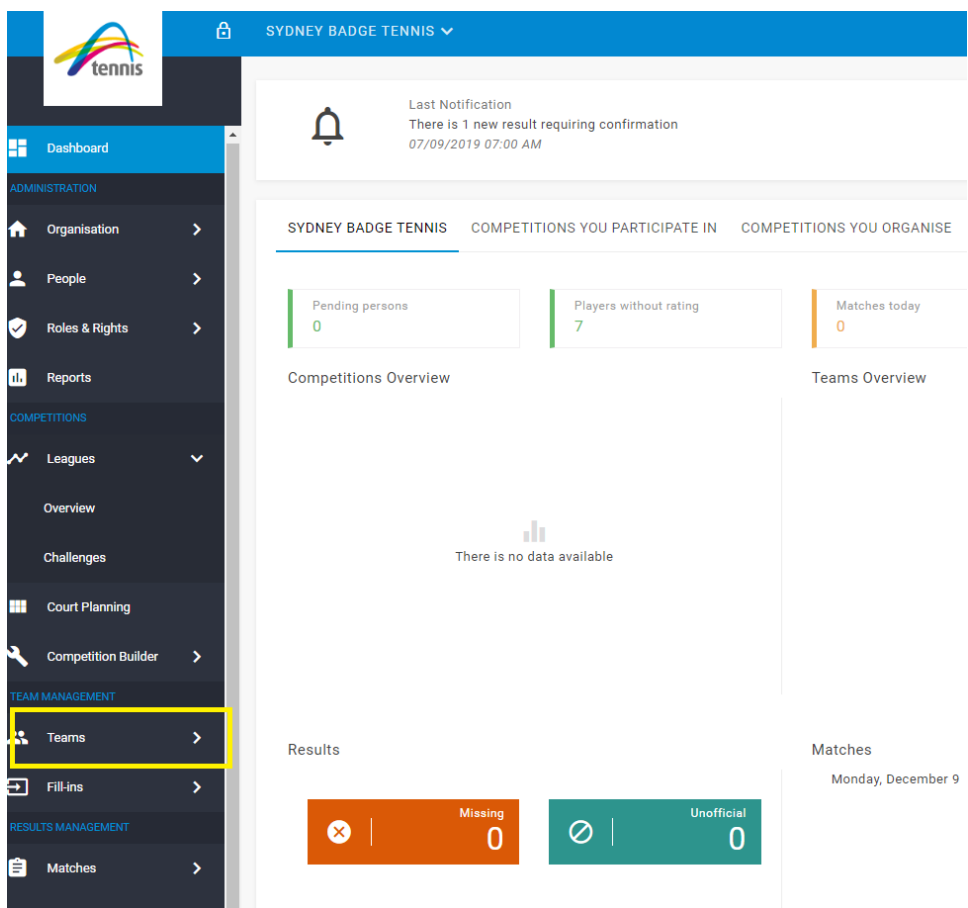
tennis

SYDNEY BADGE TENNIS

Dashboard

ADMINISTRATION

Organisation

People

Roles & Rights

Reports

COMPETITIONS

Leagues

Overview

Challenges

Court Planning

Competition Builder

TEAM MANAGEMENT

Teams

Fill-ins

RESULTS MANAGEMENT

Matches

Last Notification
There is 1 new result requiring confirmation
07/09/2019 07:00 AM

SYDNEY BADGE TENNIS | COMPETITIONS YOU PARTICIPATE IN | COMPETITIONS YOU ORGANISE

Pending persons
0

Players without rating
7

Matches today
0

Competitions Overview

There is no data available

Teams Overview

Results

Missing
0

Unofficial
0

Matches

Monday, December 9